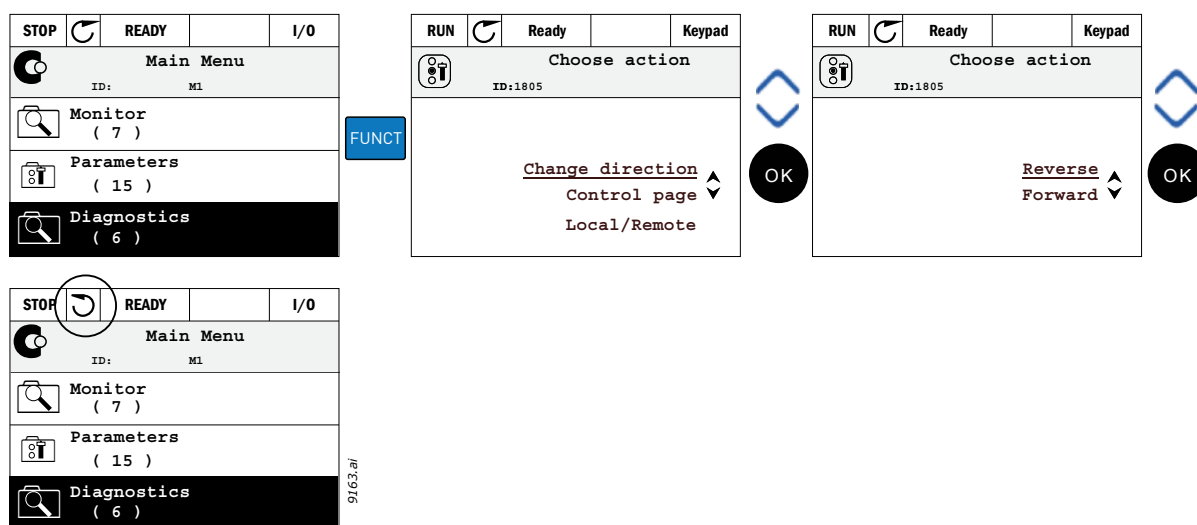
| STOP | | READY | | I/O |
|---|---|---|---|---|

Main Menu
ID: M1

Monitor
( 7 )

Parameters
( 15 )

Diagnostics
( 6 )

FUNCT

| RUN | | Ready | | Keypad |
|---|---|---|---|---|

Choose action
ID:1805

Change direction
Control page
Local/Remote

OK

| RUN | | Ready | | Keypad |
|---|---|---|---|---|

Choose action
ID:1805

Reverse
Forward

OK

| STOP | | READY | | I/O |
|---|---|---|---|---|

Main Menu
ID: M1

Monitor
( 7 )

Parameters
( 15 )

Diagnostics
( 6 )

9163.ai